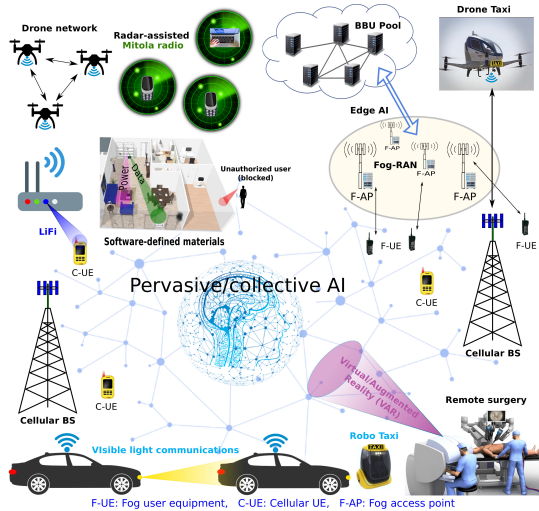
Drone network

Radar-assisted
Mitola radio

BBU Pool

Drone Taxi

Edge AI

F-AP

Fog-RAN

F-AP

F-AP

F-AP

LiFi

Power

Data

Unauthorized user (blocked)

Software-defined materials

C-UE

F-UE

F-UE

C-UE

Pervasive/collective AI

Cellular BS

Cellular BS

Virtual/Augmented Reality (VAR)

C-UE

Remote surgery

Robo Taxi

TAXI

Visible light communications

F-UE: Fog user equipment, C-UE: Cellular UE, F-AP: Fog access point